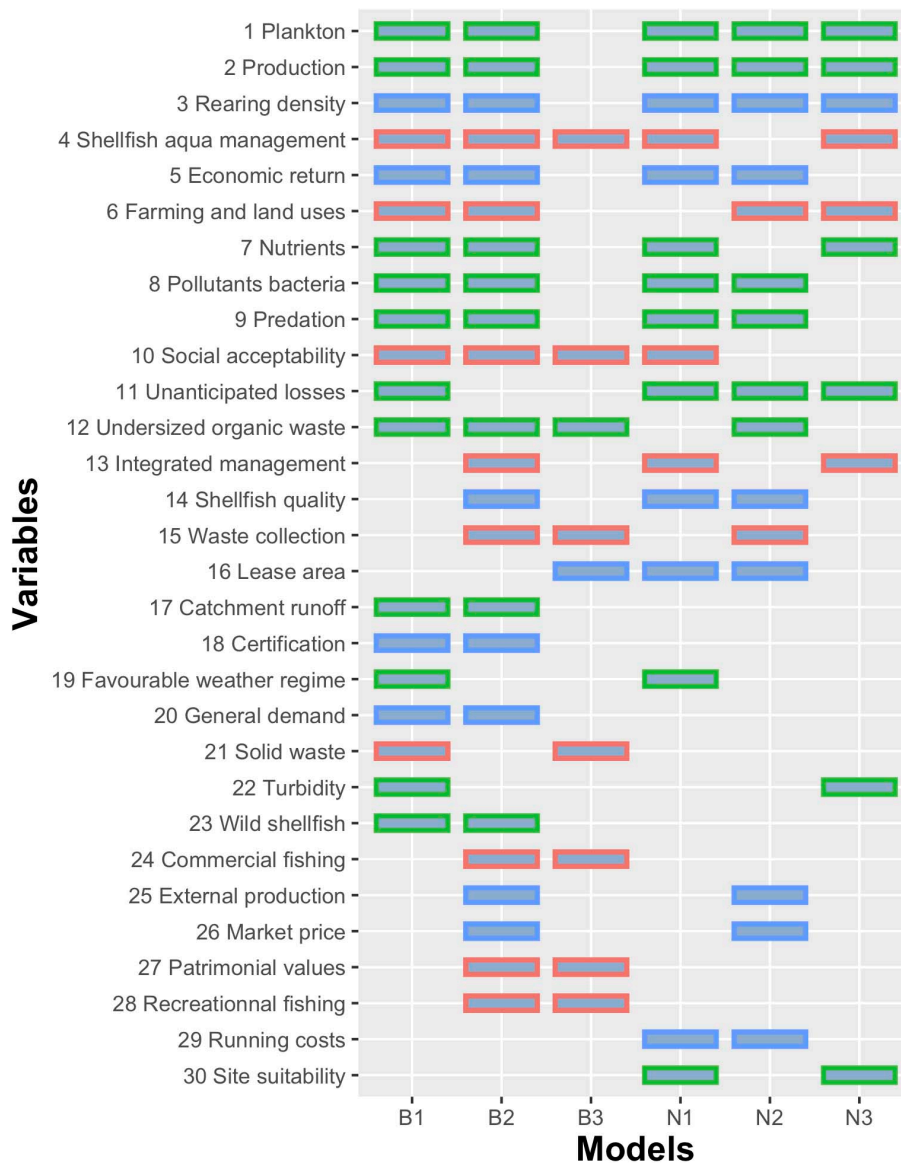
Variables

1 Plankton
2 Production
3 Rearing density
4 Shellfish aqua management
5 Economic return
6 Farming and land uses
7 Nutrients
8 Pollutants bacteria
9 Predation
10 Social acceptability
11 Unanticipated losses
12 Undersized organic waste
13 Integrated management
14 Shellfish quality
15 Waste collection
16 Lease area
17 Catchment runoff
18 Certification
19 Favourable weather regime
20 General demand
21 Solid waste
22 Turbidity
23 Wild shellfish
24 Commercial fishing
25 External production
26 Market price
27 Patrimonial values
28 Recreationnal fishing
29 Running costs
30 Site suitability

B1 B2 B3 N1 N2 N3

Models